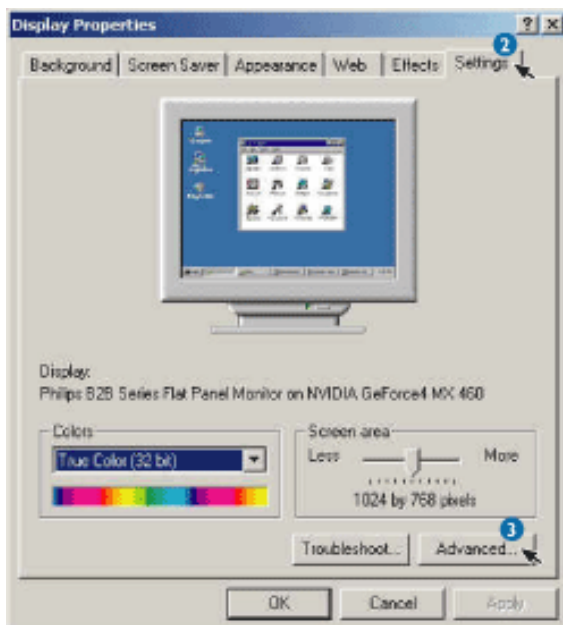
Display Properties

?  ×

Background | Screen Saver | Appearance | Web | Effects | Settings

2

Display:
Philips B2B Series Flat Panel Monitor on NVIDIA GeForce4 MX 460

Colors
True Color (32 bit)

Screen area
Less
More
1024 by 768 pixels

3

Troubleshoot...
Advanced...

OK
Cancel
Apply